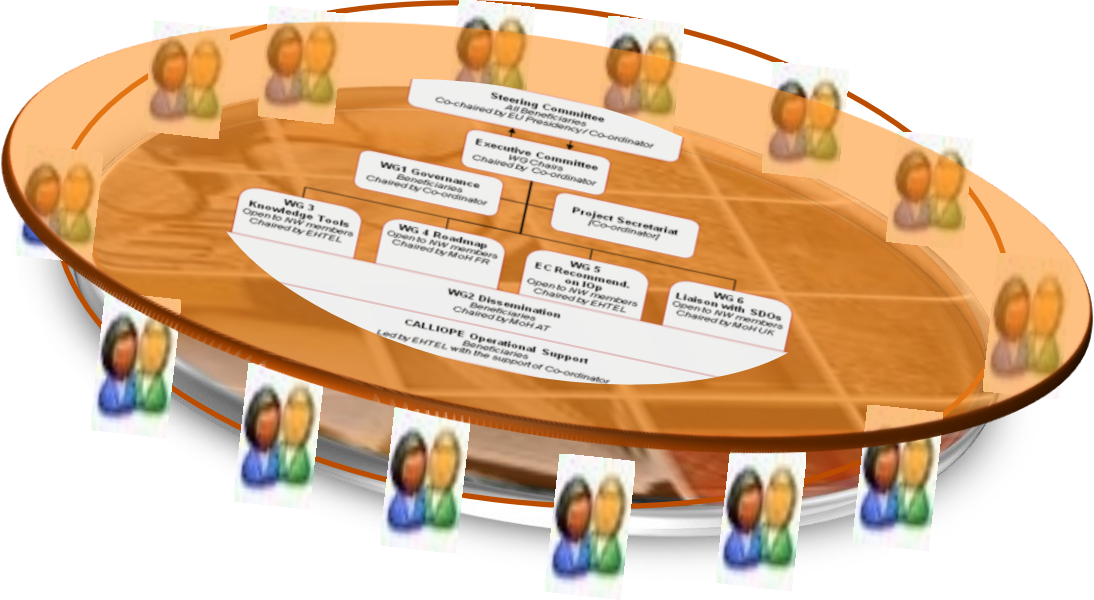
Steering Committee
All Beneficiaries
Co-chaired by EU Presidency / Co-ordinator

Executive Committee
WG Chairs
Chaired by Co-ordinator

WG1 Governance
Beneficiaries
Chaired by Co-ordinator

Project Secretariat
[Co-ordinator]

WG 3
Knowledge Tools
Open to NW members
Chaired by EHTEL

WG 4 Roadmap
Open to NW members
Chaired by MoH FR

WG 5
EC Recommend. on IOp
Open to NW members
Chaired by EHTEL

WG 6
Liaison with SDOs
Open to NW members
Chaired by MoH UK

WG2 Dissemination
Beneficiaries
Chaired by MoH AT

CALLIOPE Operational Support
Beneficiaries
Led by EHTEL with the support of Co-ordinator